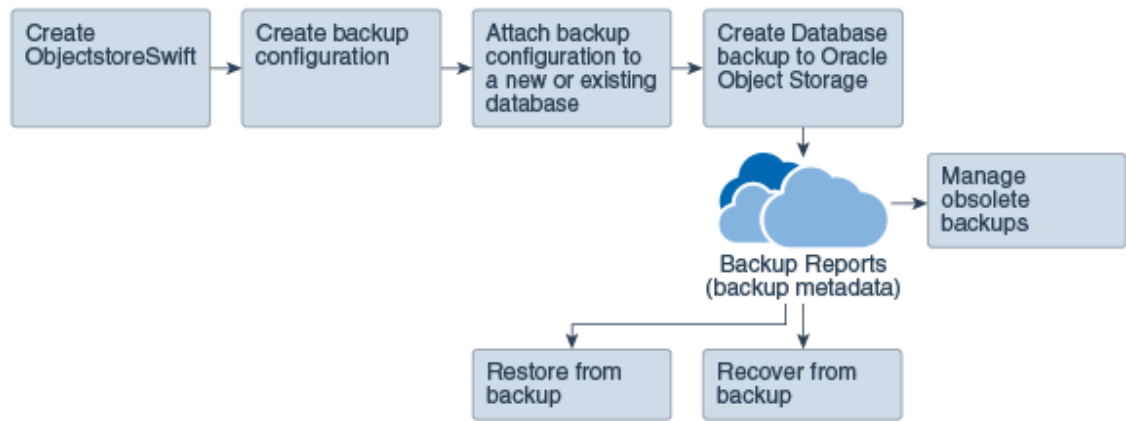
Create ObjectstoreSwift

Create backup configuration

Attach backup configuration to a new or existing database

Create Database backup to Oracle Object Storage

Manage obsolete backups

Backup Reports (backup metadata)

Restore from backup

Recover from backup